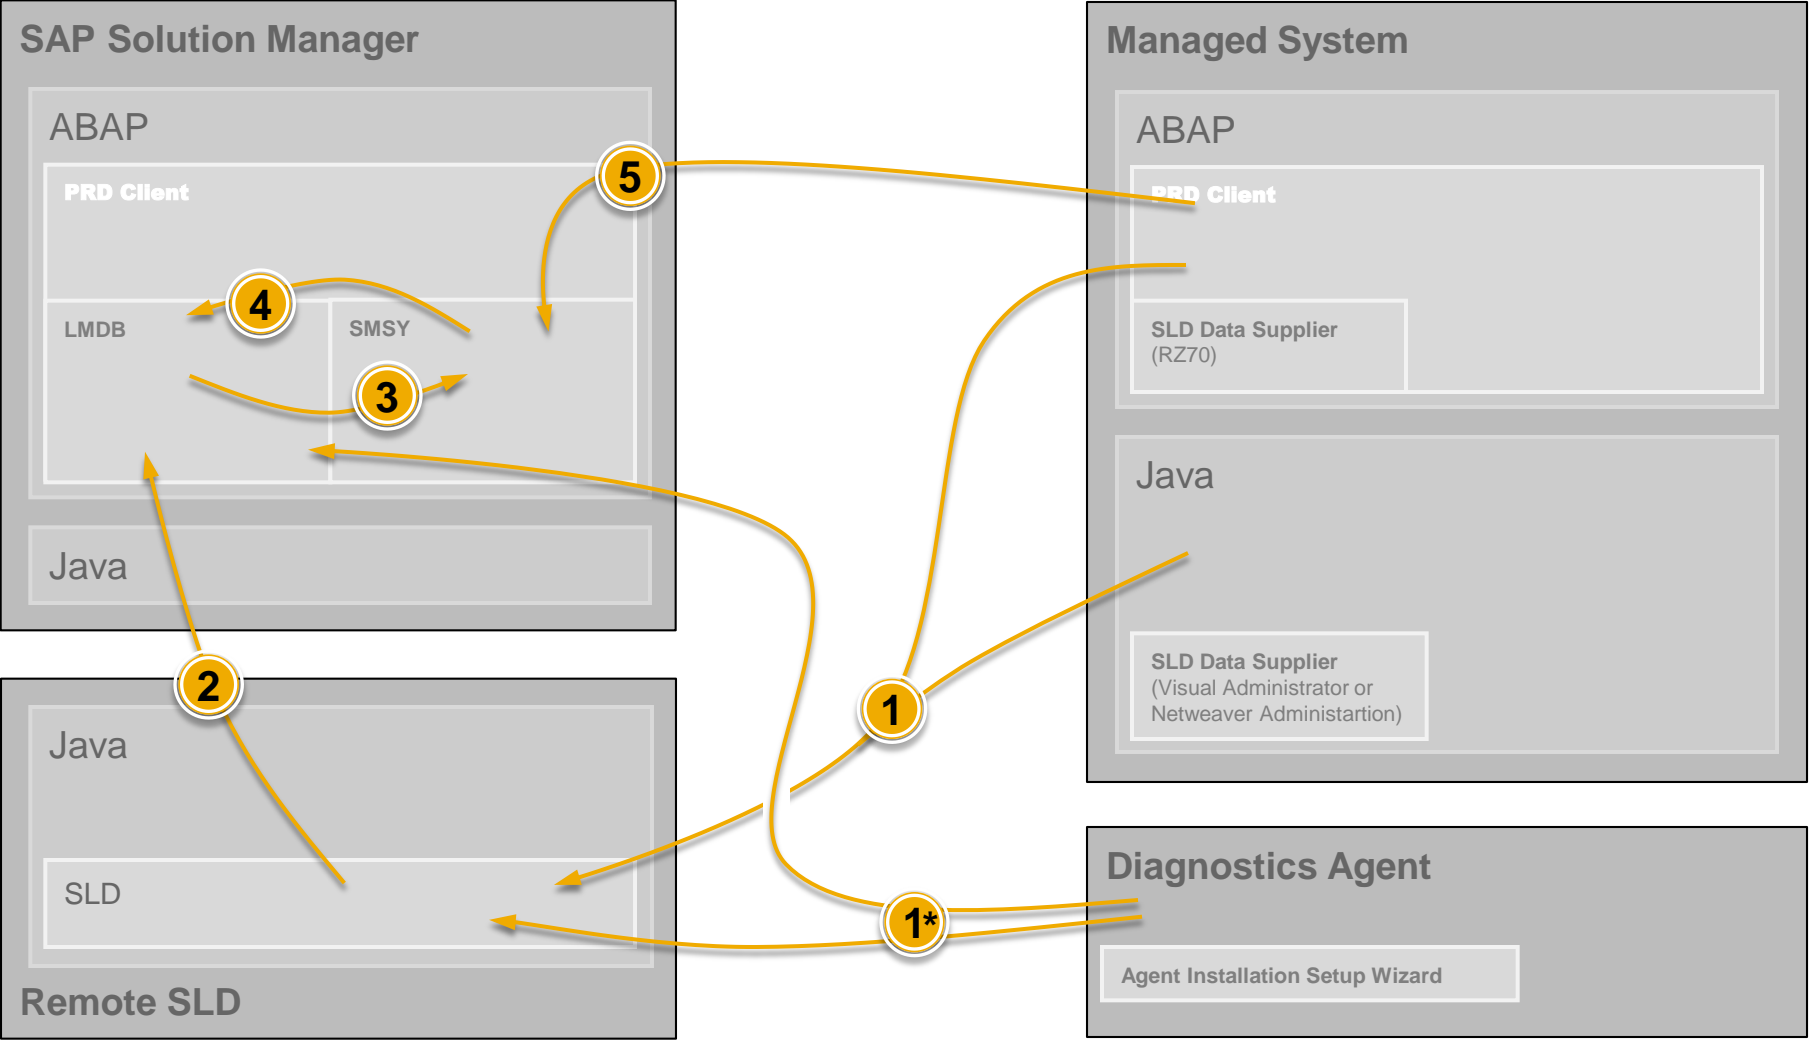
SAP Solution Manager

ABAP

PRD Client

5

4

LMDB

SMSY

3

Java

2

Java

SLD

Remote SLD

Managed System

ABAP

PRD Client

SLD Data Supplier
(RZ70)

Java

SLD Data Supplier
(Visual Administrator or Netweaver Administartion)

1

1*

Diagnostics Agent

Agent Installation Setup Wizard